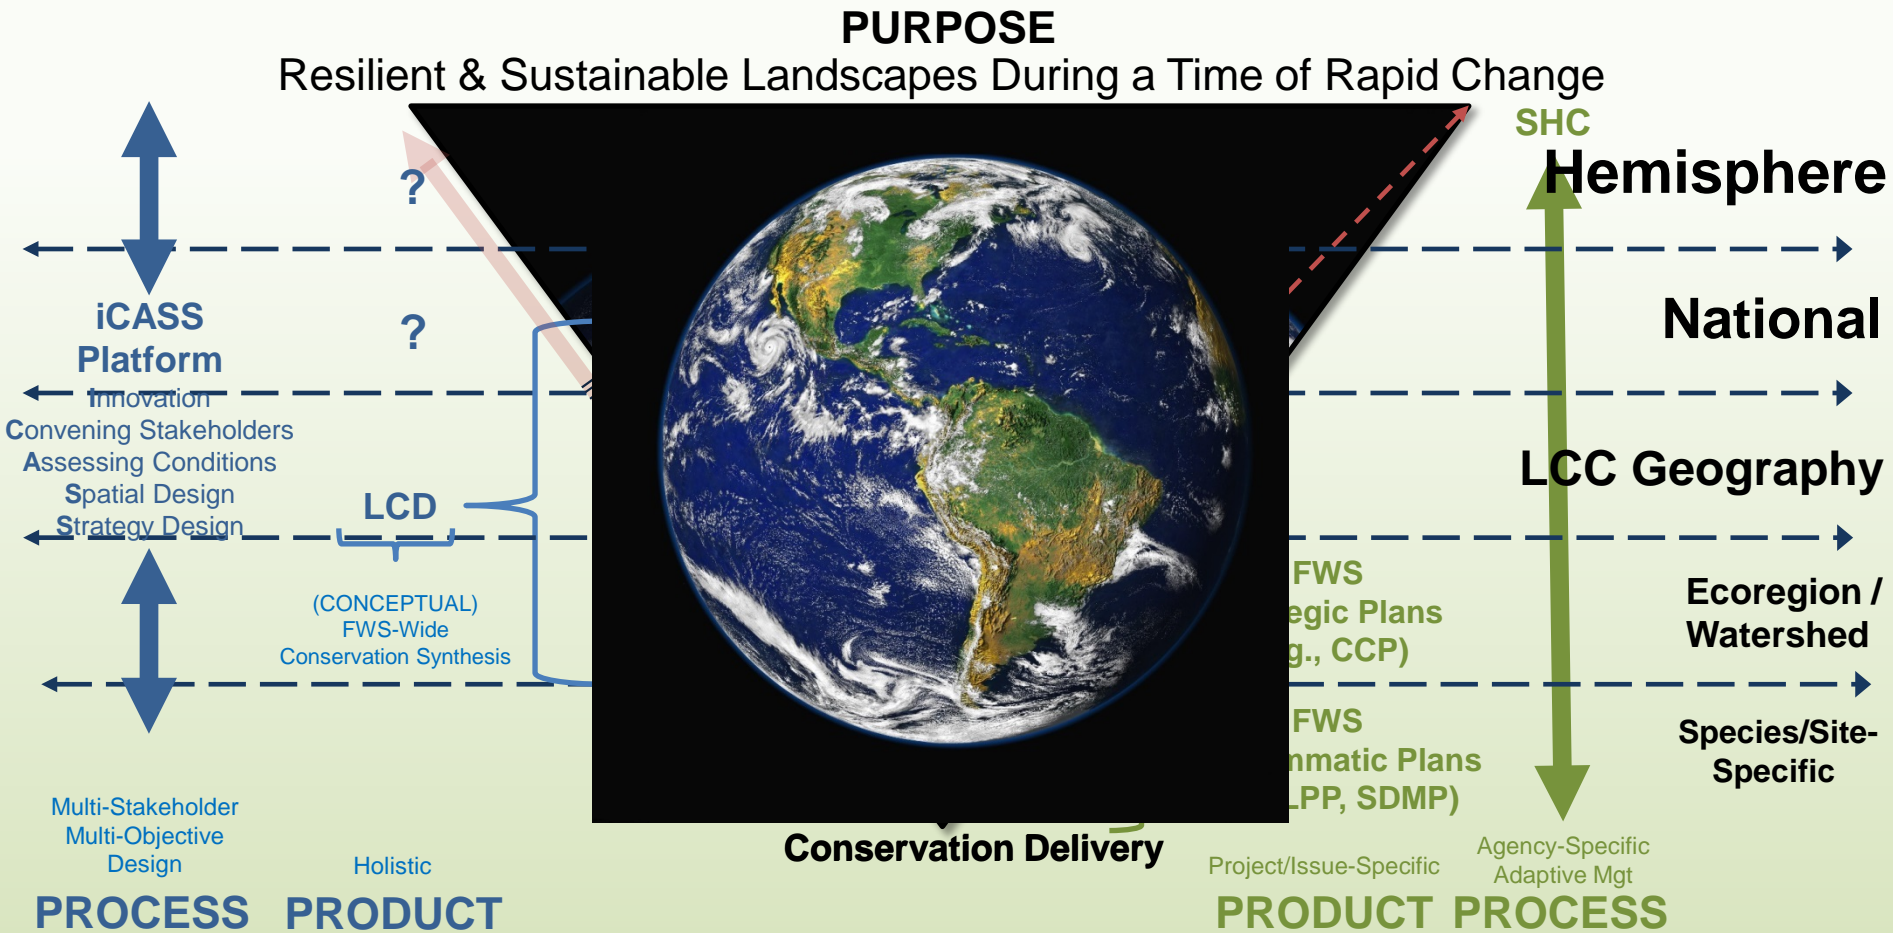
PURPOSE
Resilient & Sustainable Landscapes During a Time of Rapid Change

SHC
Hemisphere

?

?

iCASS Platform
Innovation
Convening Stakeholders
Assessing Conditions
Spatial Design
Strategy Design

LCD

(CONCEPTUAL)
FWS-Wide
Conservation Synthesis

National

LCC Geography

FWS
egic Plans
g., CCP)

FWS
nmatic Plans
LPP, SDMP)

Ecoregion / Watershed

Species/Site-Specific

Multi-Stakeholder
Multi-Objective
Design

Holistic

Conservation Delivery

Project/Issue-Specific

Agency-Specific
Adaptive Mgt

PROCESS PRODUCT

PRODUCT PROCESS